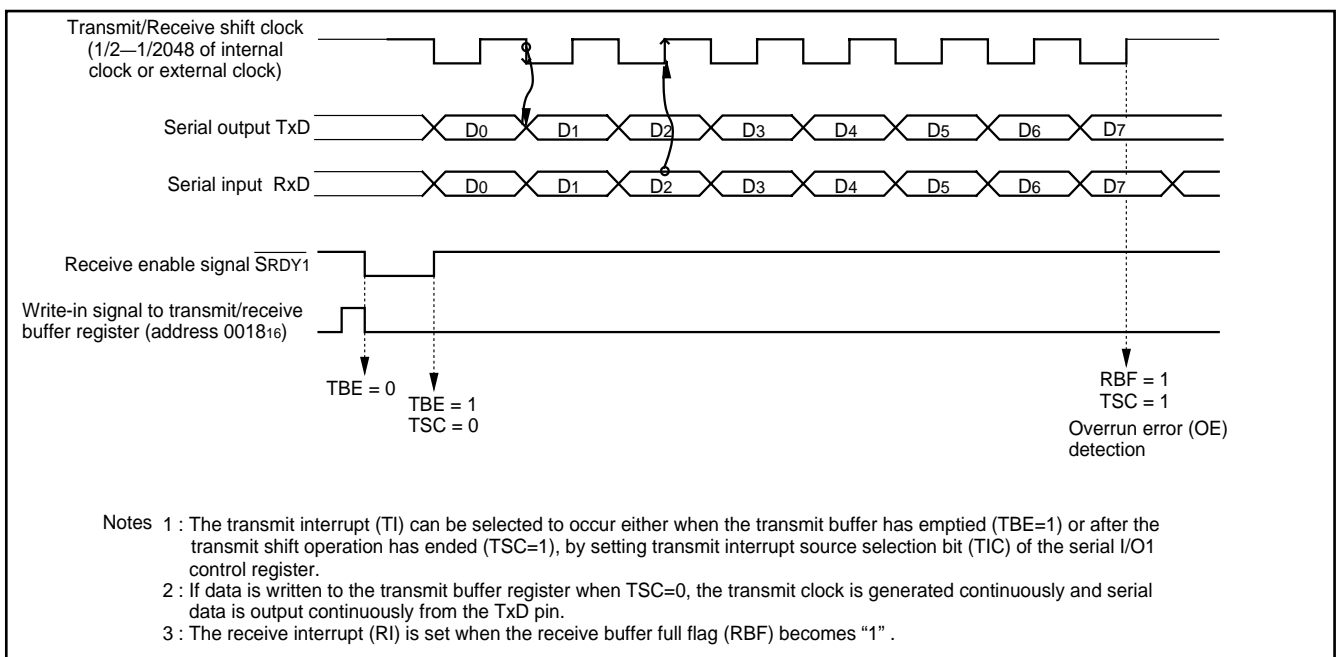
Transmit/Receive shift clock (1/2—1/2048 of internal clock or external clock)

Serial output TxD

$D_0$ $D_1$ $D_2$ $D_3$ $D_4$ $D_5$ $D_6$ $D_7$

Serial input RxD

$D_0$ $D_1$ $D_2$ $D_3$ $D_4$ $D_5$ $D_6$ $D_7$

Receive enable signal $\overline{SRDY1}$

Write-in signal to transmit/receive buffer register (address $0018_{16}$)

TBE = 0

TBE = 1
TSC = 0

RBF = 1
TSC = 1
Overrun error (OE) detection

Notes 1 : The transmit interrupt (TI) can be selected to occur either when the transmit buffer has emptied (TBE=1) or after the transmit shift operation has ended (TSC=1), by setting transmit interrupt source selection bit (TIC) of the serial I/O1 control register.
2 : If data is written to the transmit buffer register when TSC=0, the transmit clock is generated continuously and serial data is output continuously from the TxD pin.
3 : The receive interrupt (RI) is set when the receive buffer full flag (RBF) becomes “1” .